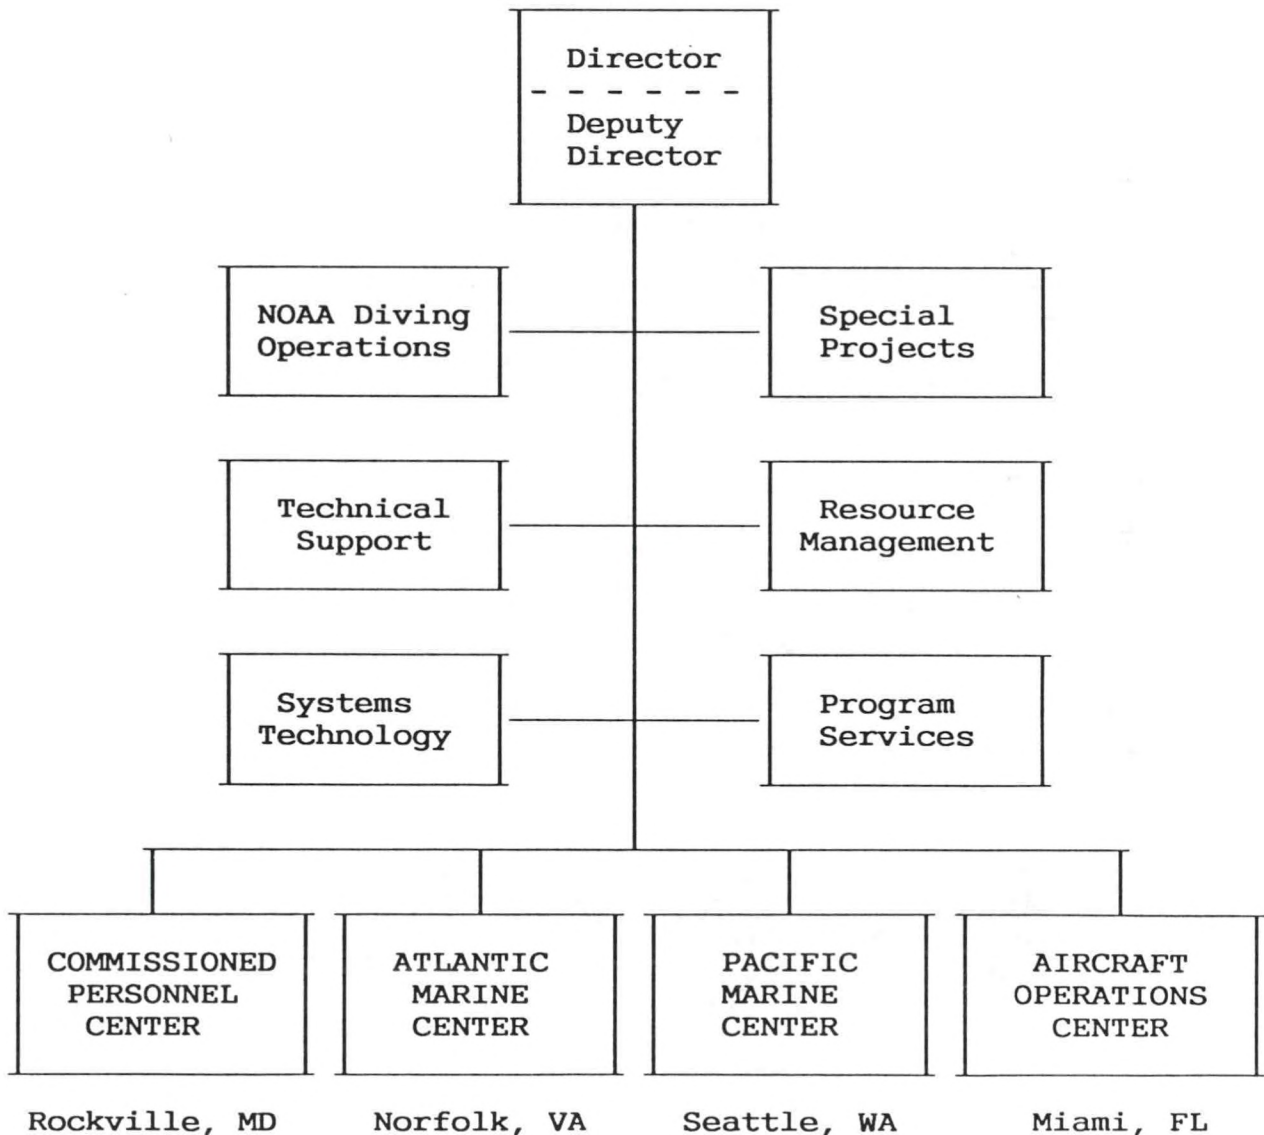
Director
Deputy Director

NOAA Diving Operations

Special Projects

Technical Support

Resource Management

Systems Technology

Program Services

COMMISSIONED PERSONNEL CENTER

ATLANTIC MARINE CENTER

PACIFIC MARINE CENTER

AIRCRAFT OPERATIONS CENTER

Rockville, MD

Norfolk, VA

Seattle, WA

Miami, FL